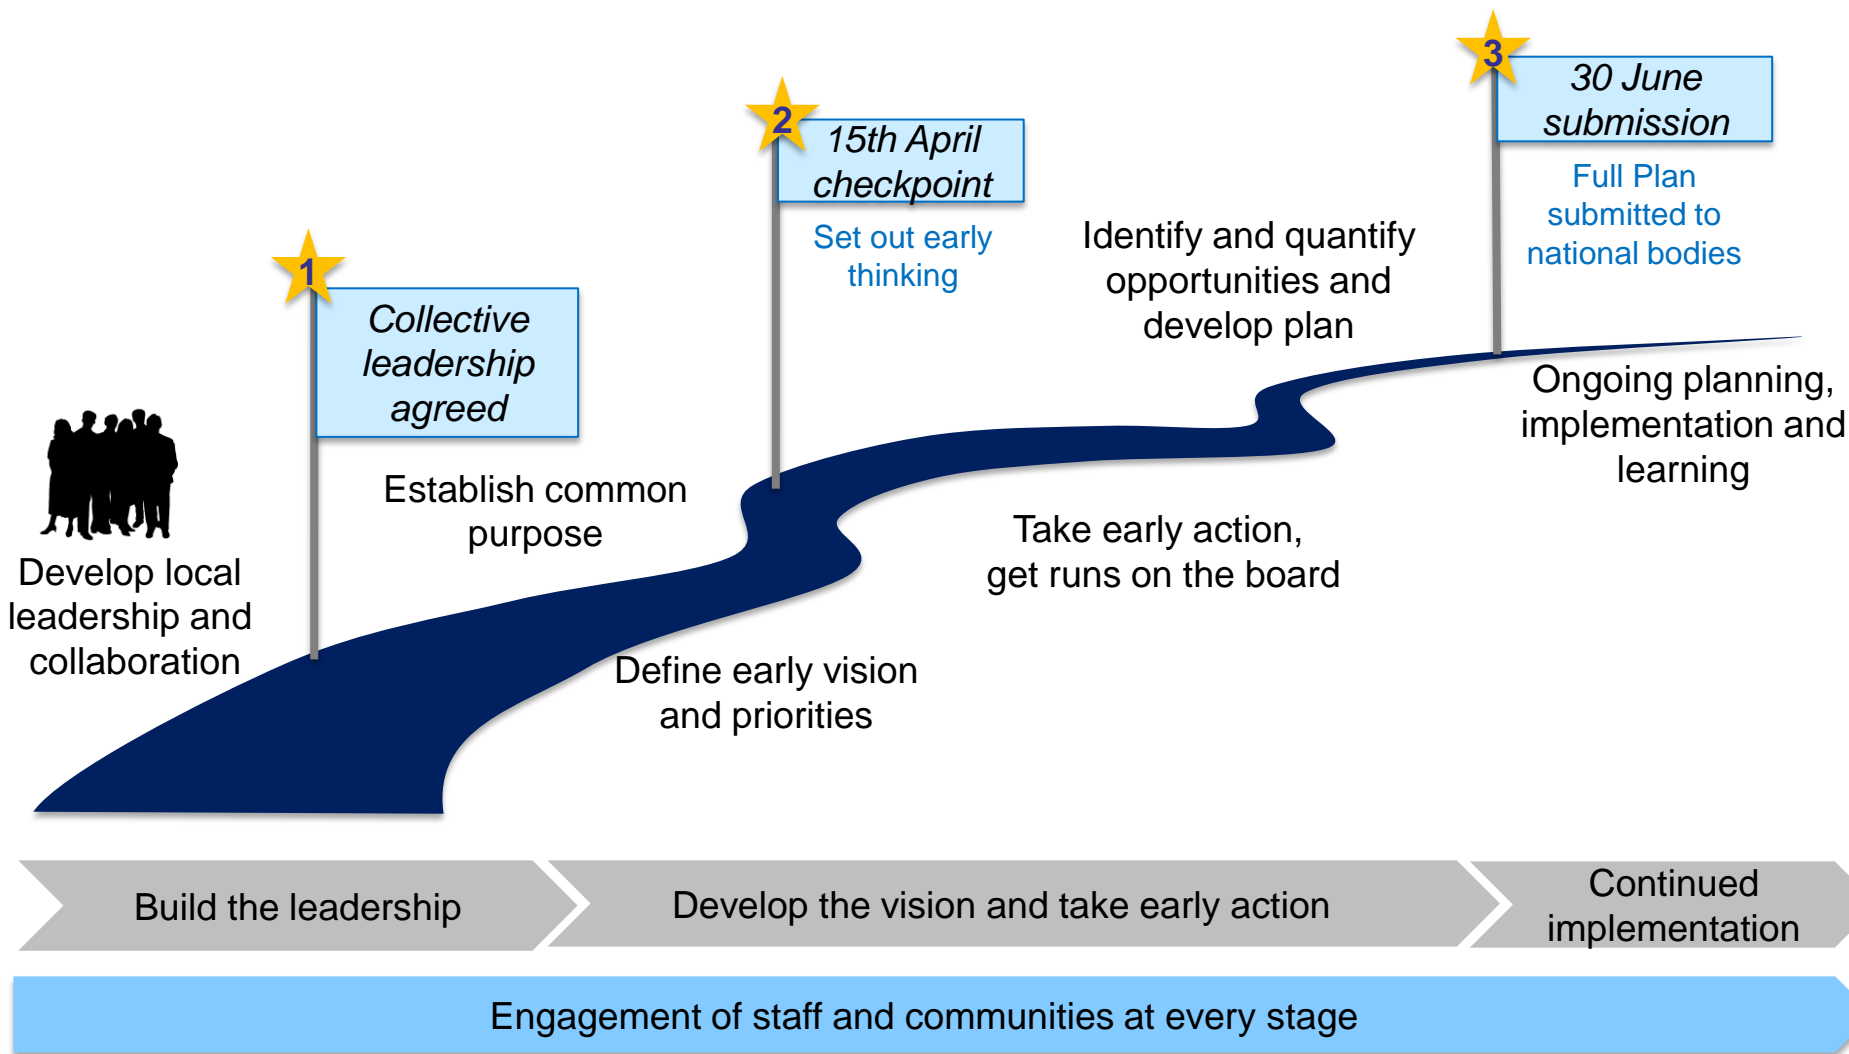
3

30 June submission

Full Plan submitted to national bodies

2

15th April checkpoint

Set out early thinking

Identify and quantify opportunities and develop plan

1

Collective leadership agreed

Establish common purpose

Develop local leadership and collaboration

Ongoing planning, implementation and learning

Take early action, get runs on the board

Define early vision and priorities

Build the leadership

Develop the vision and take early action

Continued implementation

Engagement of staff and communities at every stage